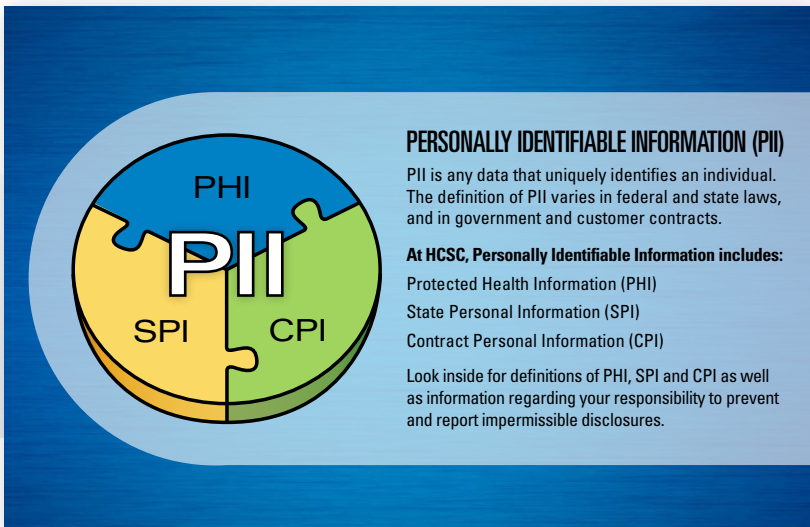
PHI

PII

SPI

CPI

PERSONALLY IDENTIFIABLE INFORMATION (PII)

PII is any data that uniquely identifies an individual. The definition of PII varies in federal and state laws, and in government and customer contracts.

At HCSC, Personally Identifiable Information includes:

Protected Health Information (PHI)

State Personal Information (SPI)

Contract Personal Information (CPI)

Look inside for definitions of PHI, SPI and CPI as well as information regarding your responsibility to prevent and report impermissible disclosures.